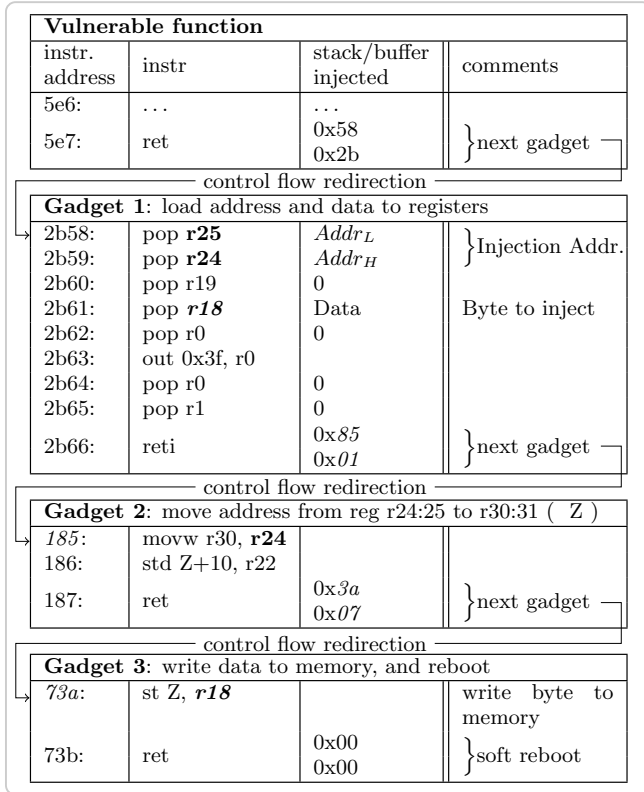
**Vulnerable function**

| instr. address | instr | stack/buffer injected | comments |
|---|---|---|---|
| 5e6: | ... | ... | |
| 5e7: | ret | 0x58<br>0x2b | }next gadget |

control flow redirection

**Gadget 1**: load address and data to registers

| | | | |
|---|---|---|---|
| 2b58: | pop **r25** | $Addr_L$ | }Injection Addr. |
| 2b59: | pop **r24** | $Addr_H$ | |
| 2b60: | pop r19 | 0 | |
| 2b61: | pop ***r18*** | Data | Byte to inject |
| 2b62: | pop r0 | 0 | |
| 2b63: | out 0x3f, r0 | | |
| 2b64: | pop r0 | 0 | |
| 2b65: | pop r1 | 0 | |
| 2b66: | reti | 0x*85*<br>0x*01* | }next gadget |

control flow redirection

**Gadget 2**: move address from reg r24:25 to r30:31 ( Z )

| | | | |
|---|---|---|---|
| *185*: | movw r30, **r24** | | |
| 186: | std Z+10, r22 | | |
| 187: | ret | 0x*3a*<br>0x*07* | }next gadget |

control flow redirection

**Gadget 3**: write data to memory, and reboot

| | | | |
|---|---|---|---|
| *73a*: | st Z, ***r18*** | | write byte to memory |
| 73b: | ret | 0x00<br>0x00 | }soft reboot |